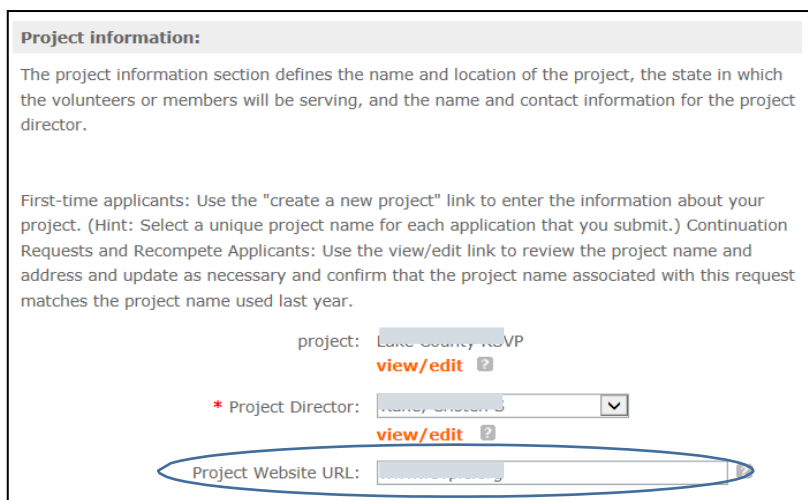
Project information:

The project information section defines the name and location of the project, the state in which the volunteers or members will be serving, and the name and contact information for the project director.

First-time applicants: Use the "create a new project" link to enter the information about your project. (Hint: Select a unique project name for each application that you submit.) Continuation Requests and Recompete Applicants: Use the view/edit link to review the project name and address and update as necessary and confirm that the project name associated with this request matches the project name used last year.

project: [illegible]VP
view/edit ?

* Project Director: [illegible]
view/edit ?

Project Website URL: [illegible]